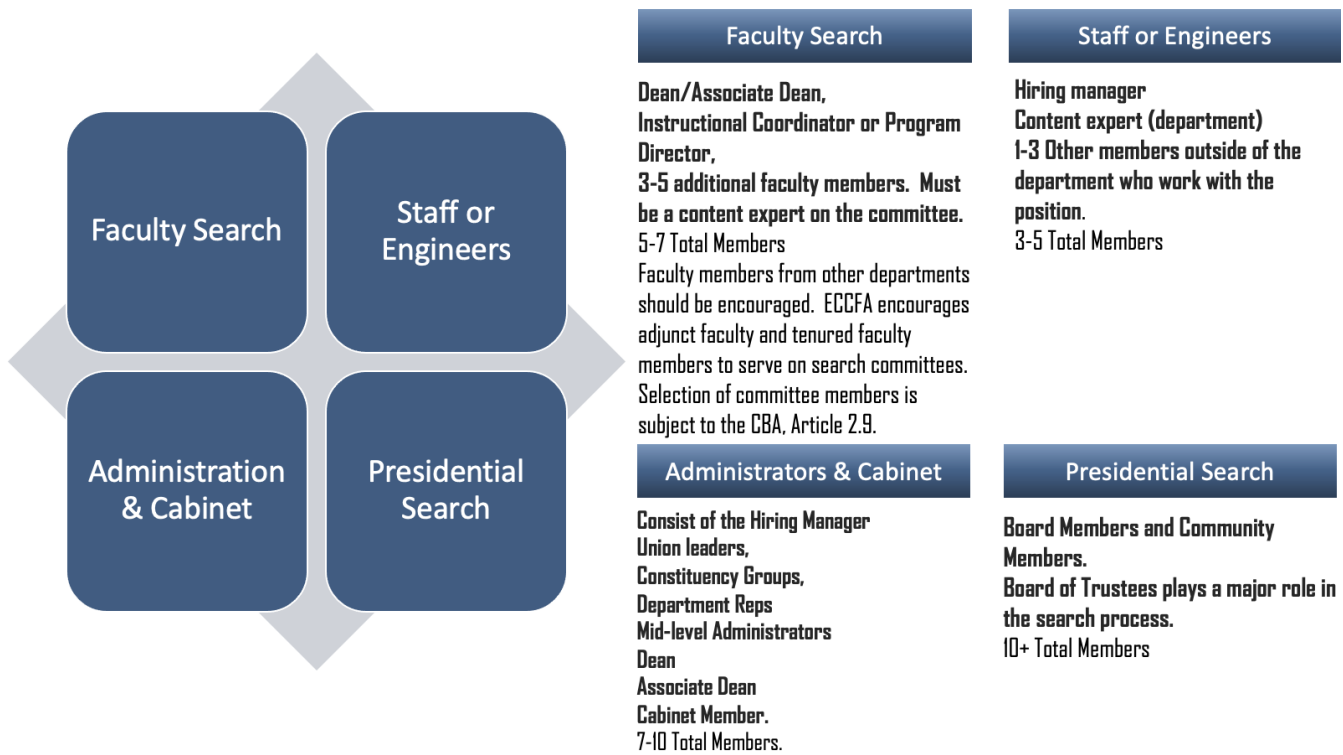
Faculty Search

Staff or Engineers

Administration & Cabinet

Presidential Search

Faculty Search

Dean/Associate Dean,
Instructional Coordinator or Program Director,
3-5 additional faculty members. Must be a content expert on the committee.
5-7 Total Members
Faculty members from other departments should be encouraged. ECCFA encourages adjunct faculty and tenured faculty members to serve on search committees. Selection of committee members is subject to the CBA, Article 2.9.

Staff or Engineers

Hiring manager
Content expert (department)
1-3 Other members outside of the department who work with the position.
3-5 Total Members

Administrators & Cabinet

Consist of the Hiring Manager
Union leaders,
Constituency Groups,
Department Reps
Mid-level Administrators
Dean
Associate Dean
Cabinet Member.
7-10 Total Members.

Presidential Search

Board Members and Community Members.
Board of Trustees plays a major role in the search process.
10+ Total Members